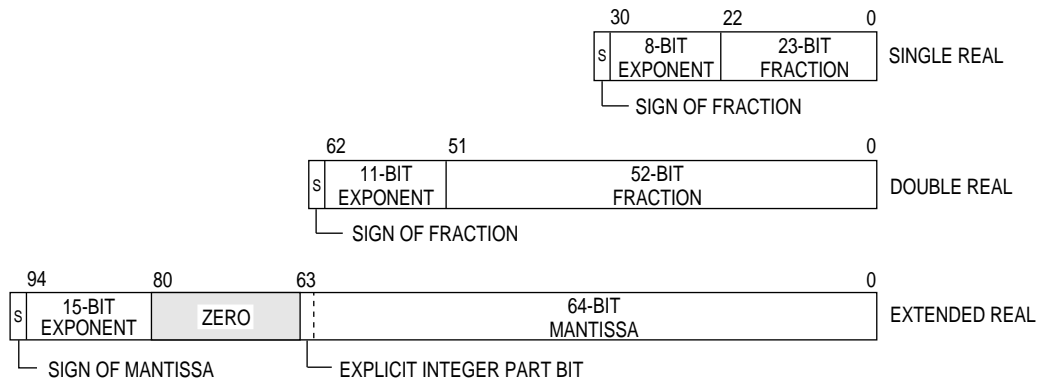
30 22 0

S | 8-BIT EXPONENT | 23-BIT FRACTION

SINGLE REAL

SIGN OF FRACTION

62 51 0

S | 11-BIT EXPONENT | 52-BIT FRACTION

DOUBLE REAL

SIGN OF FRACTION

94 80 63 0

S | 15-BIT EXPONENT | ZERO | 64-BIT MANTISSA

EXTENDED REAL

SIGN OF MANTISSA

EXPLICIT INTEGER PART BIT